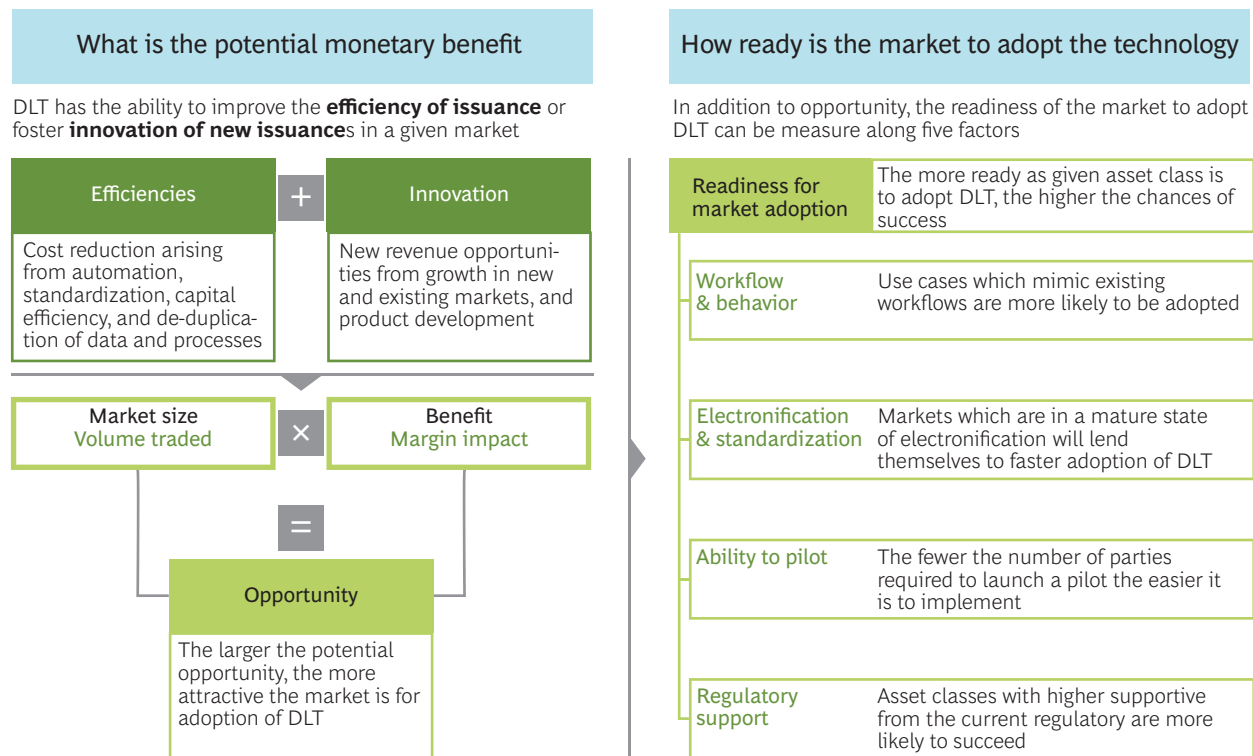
What is the potential monetary benefit

DLT has the ability to improve the **efficiency of issuance** or foster **innovation of new issuance**s in a given market

Efficiencies

+

Innovation

Cost reduction arising from automation, standardization, capital efficiency, and de-duplication of data and processes

New revenue opportunities from growth in new and existing markets, and product development

Market size
Volume traded

×

Benefit
Margin impact

=

Opportunity

The larger the potential opportunity, the more attractive the market is for adoption of DLT

How ready is the market to adopt the technology

In addition to opportunity, the readiness of the market to adopt DLT can be measure along five factors

Readiness for market adoption

The more ready as given asset class is to adopt DLT, the higher the chances of success

Workflow & behavior

Use cases which mimic existing workflows are more likely to be adopted

Electronification & standardization

Markets which are in a mature state of electronification will lend themselves to faster adoption of DLT

Ability to pilot

The fewer the number of parties required to launch a pilot the easier it is to implement

Regulatory support

Asset classes with higher supportive from the current regulatory are more likely to succeed